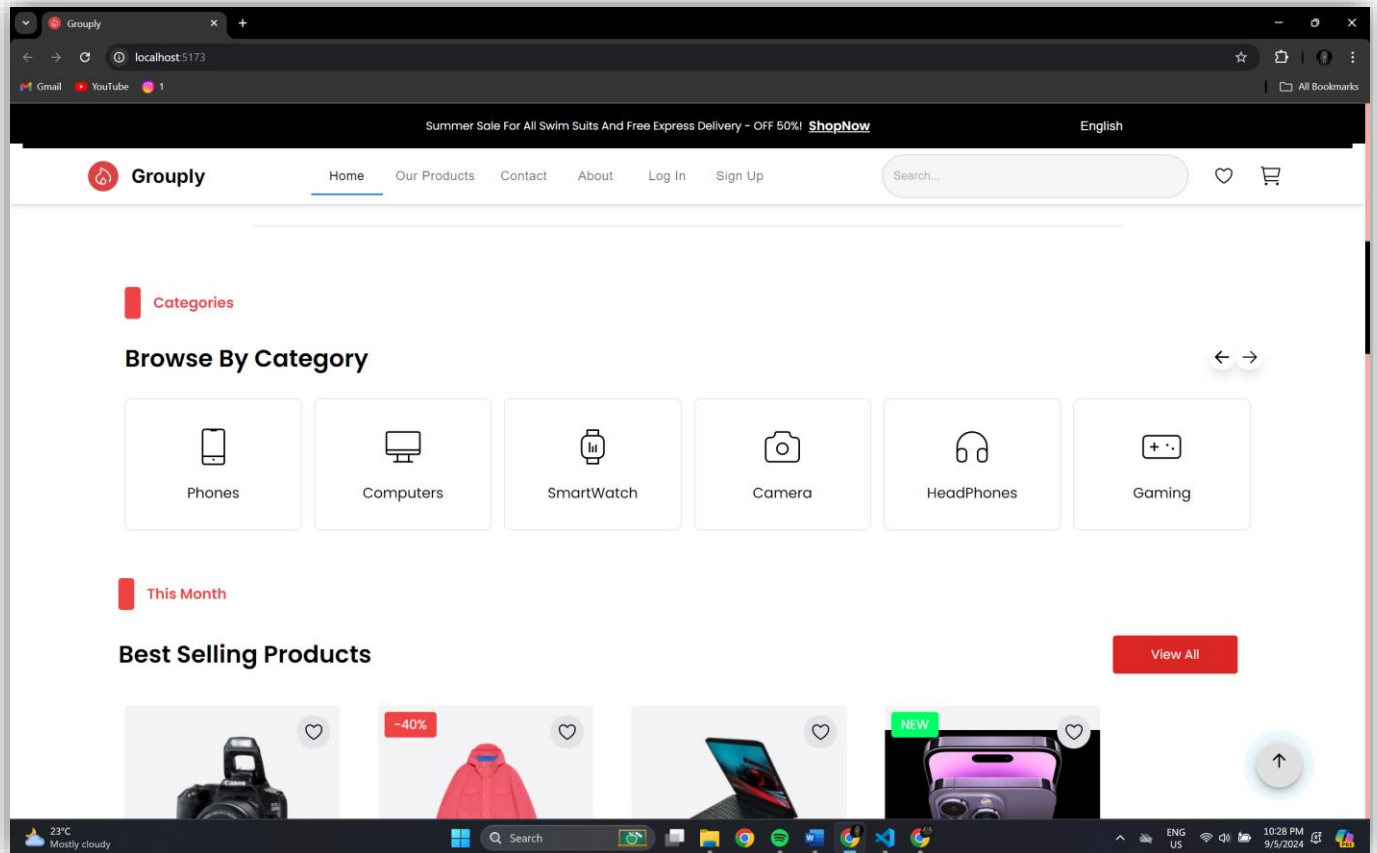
Grouply

localhost:5173

Gmail YouTube 1

All Bookmarks

Summer Sale For All Swim Suits And Free Express Delivery - OFF 50%! ShopNow

English

Grouply

Home Our Products Contact About Log In Sign Up

Search...

Categories

Browse By Category

Phones

Computers

SmartWatch

Camera

HeadPhones

Gaming

This Month

Best Selling Products

View All

-40%

NEW

23°C
Mostly cloudy

Search

ENG
US

10:28 PM
9/5/2024